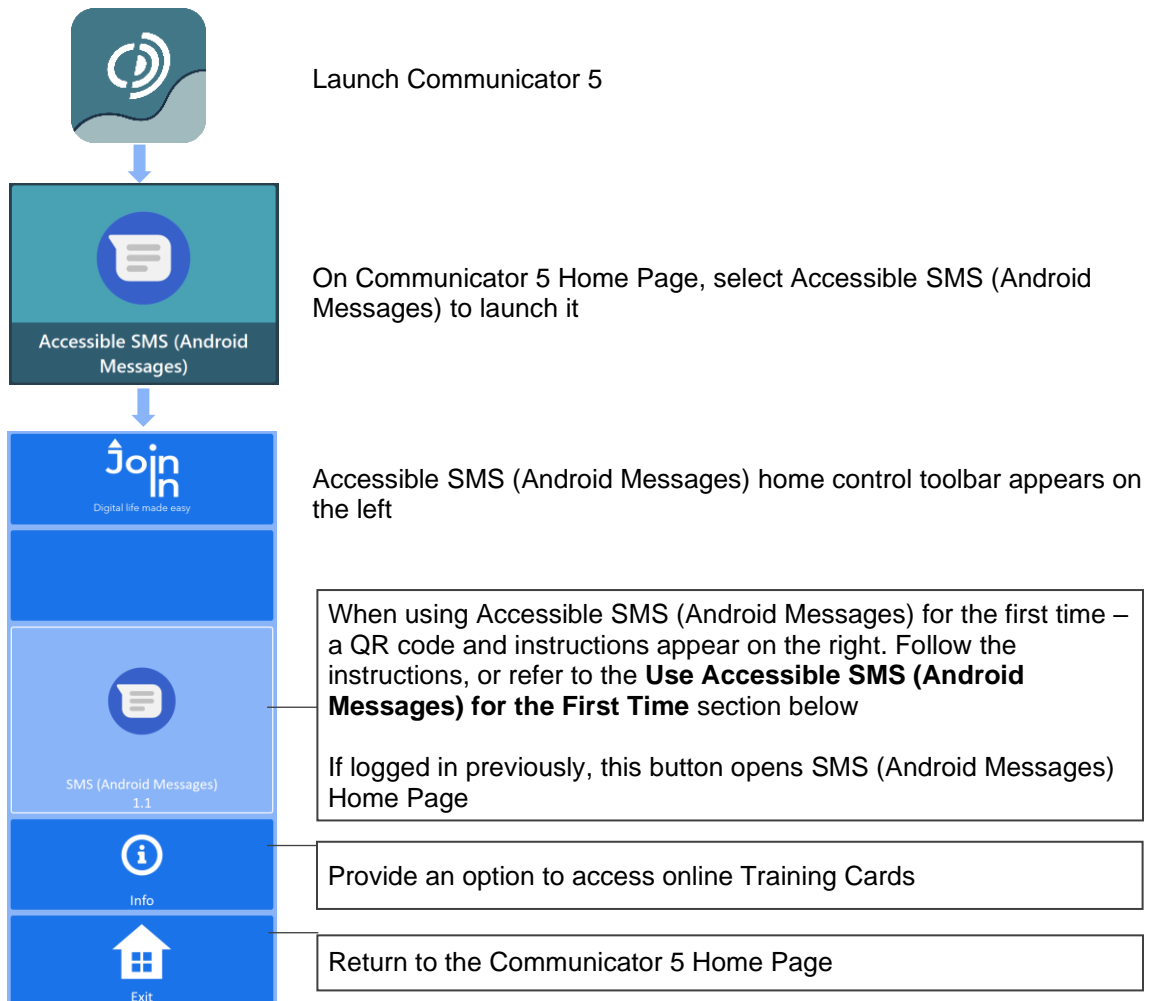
Launch Communicator 5

Accessible SMS (Android Messages)

On Communicator 5 Home Page, select Accessible SMS (Android Messages) to launch it

Join In
Digital life made easy

Accessible SMS (Android Messages) home control toolbar appears on the left

SMS (Android Messages)
1.1

When using Accessible SMS (Android Messages) for the first time – a QR code and instructions appear on the right. Follow the instructions, or refer to the **Use Accessible SMS (Android Messages) for the First Time** section below

If logged in previously, this button opens SMS (Android Messages) Home Page

Info

Provide an option to access online Training Cards

Exit

Return to the Communicator 5 Home Page